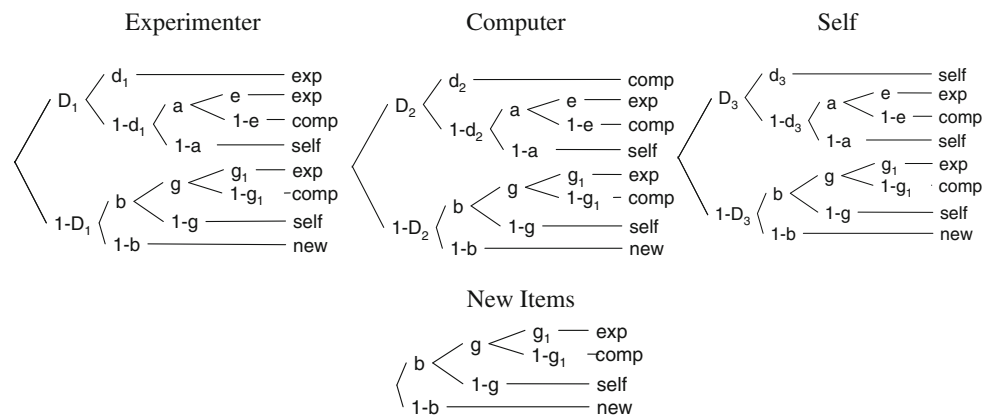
Experimenter

$D_1$ $d_1$ exp
$1-d_1$ a e exp
1-e comp
1-a self
$1-D_1$ b g $g_1$ exp
$1-g_1$ comp
1-g self
1-b new

Computer

$D_2$ $d_2$ comp
$1-d_2$ a e exp
1-e comp
1-a self
$1-D_2$ b g $g_1$ exp
$1-g_1$ comp
1-g self
1-b new

Self

$D_3$ $d_3$ self
$1-d_3$ a e exp
1-e comp
1-a self
$1-D_3$ b g $g_1$ exp
$1-g_1$ comp
1-g self
1-b new

New Items

b g $g_1$ exp
$1-g_1$ comp
1-g self
1-b new